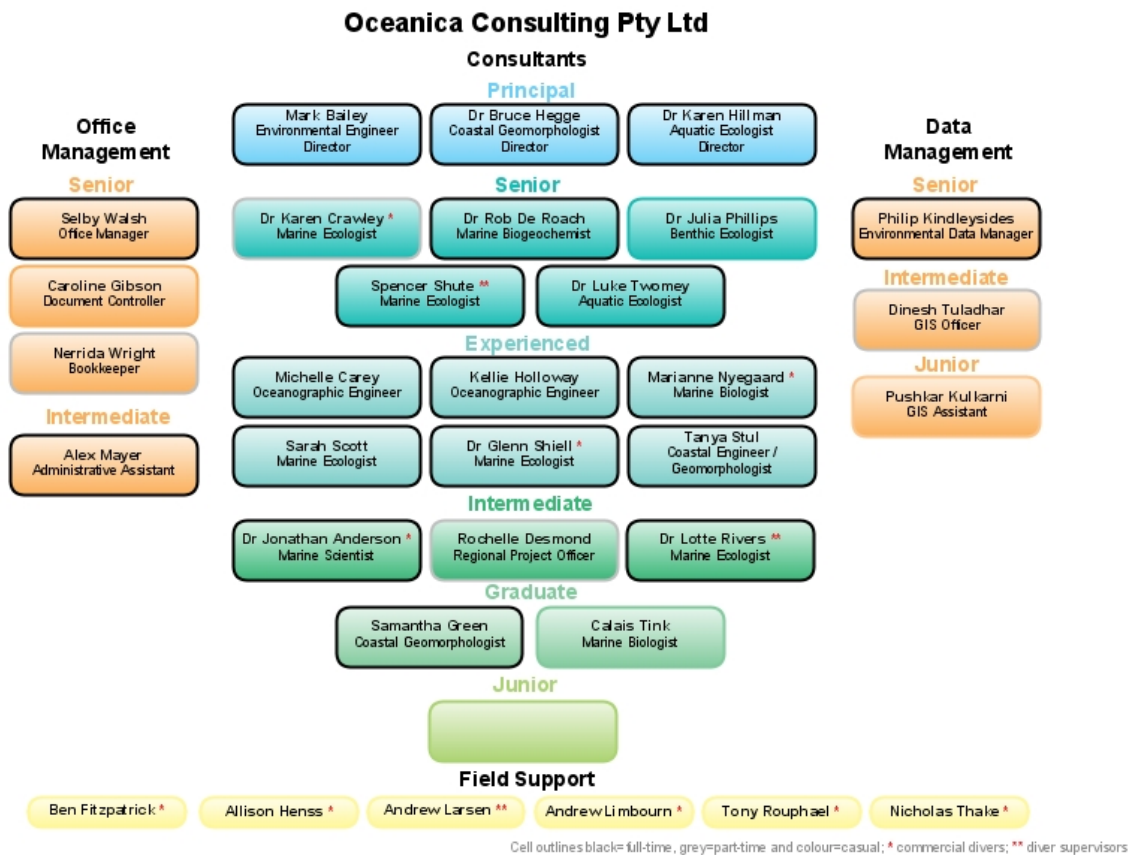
Oceanica Consulting Pty Ltd

Consultants

Principal

Mark Bailey
Environmental Engineer
Director

Dr Bruce Hegge
Coastal Geomorphologist
Director

Dr Karen Hillman
Aquatic Ecologist
Director

Senior

Dr Karen Crawley *
Marine Ecologist

Dr Rob De Roach
Marine Biogeochemist

Dr Julia Phillips
Benthic Ecologist

Spencer Shute **
Marine Ecologist

Dr Luke Twomey
Aquatic Ecologist

Experienced

Michelle Carey
Oceanographic Engineer

Kellie Holloway
Oceanographic Engineer

Marianne Nyegaard *
Marine Biologist

Sarah Scott
Marine Ecologist

Dr Glenn Shiell *
Marine Ecologist

Tanya Stul
Coastal Engineer / Geomorphologist

Intermediate

Dr Jonathan Anderson *
Marine Scientist

Rochelle Desmond
Regional Project Officer

Dr Lotte Rivers **
Marine Ecologist

Graduate

Samantha Green
Coastal Geomorphologist

Calais Tink
Marine Biologist

Junior

Office Management

Senior

Selby Walsh
Office Manager

Caroline Gibson
Document Controller

Nerrida Wright
Bookkeeper

Intermediate

Alex Mayer
Administrative Assistant

Data Management

Senior

Philip Kindleysides
Environmental Data Manager

Intermediate

Dinesh Tuladhar
GIS Officer

Junior

Pushkar Kulkarni
GIS Assistant

Field Support

Ben Fitzpatrick *

Allison Henss *

Andrew Larsen **

Andrew Limbourn *

Tony Rouphael *

Nicholas Thake *

Cell outlines black= full-time, grey=part-time and colour=casual; * commercial divers; ** diver supervisors